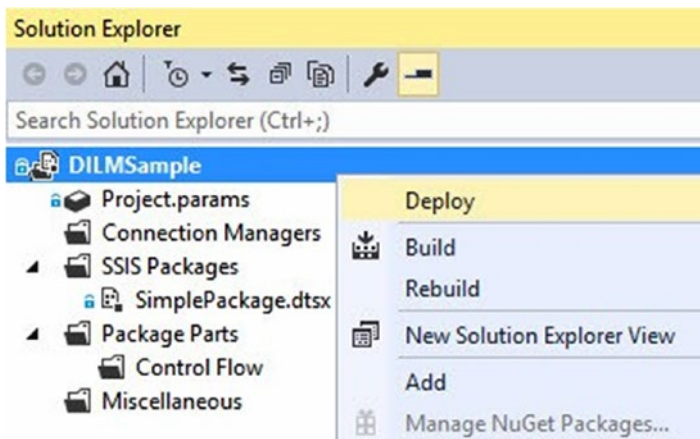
Solution Explorer

Search Solution Explorer (Ctrl+;)

DILMSample
Project.params
Connection Managers
SSIS Packages
SimplePackage.dtsx
Package Parts
Control Flow
Miscellaneous

Deploy
Build
Rebuild
New Solution Explorer View
Add
Manage NuGet Packages...